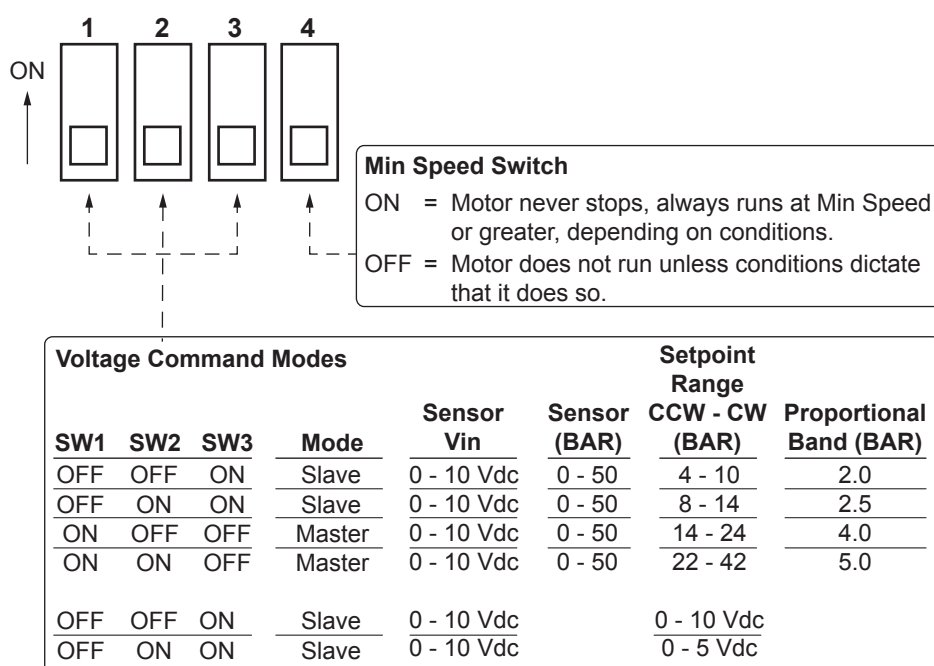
1 2 3 4

ON

Min Speed Switch
ON = Motor never stops, always runs at Min Speed or greater, depending on conditions.
OFF = Motor does not run unless conditions dictate that it does so.

Voltage Command Modes

| SW1 | SW2 | SW3 | Mode | Sensor Vin | Sensor (BAR) | Setpoint Range CCW - CW (BAR) | Proportional Band (BAR) |
|---|---|---|---|---|---|---|---|
| OFF | OFF | ON | Slave | 0 - 10 Vdc | 0 - 50 | 4 - 10 | 2.0 |
| OFF | ON | ON | Slave | 0 - 10 Vdc | 0 - 50 | 8 - 14 | 2.5 |
| ON | OFF | OFF | Master | 0 - 10 Vdc | 0 - 50 | 14 - 24 | 4.0 |
| ON | ON | OFF | Master | 0 - 10 Vdc | 0 - 50 | 22 - 42 | 5.0 |
| OFF | OFF | ON | Slave | 0 - 10 Vdc | | 0 - 10 Vdc | |
| OFF | ON | ON | Slave | 0 - 10 Vdc | | 0 - 5 Vdc | |